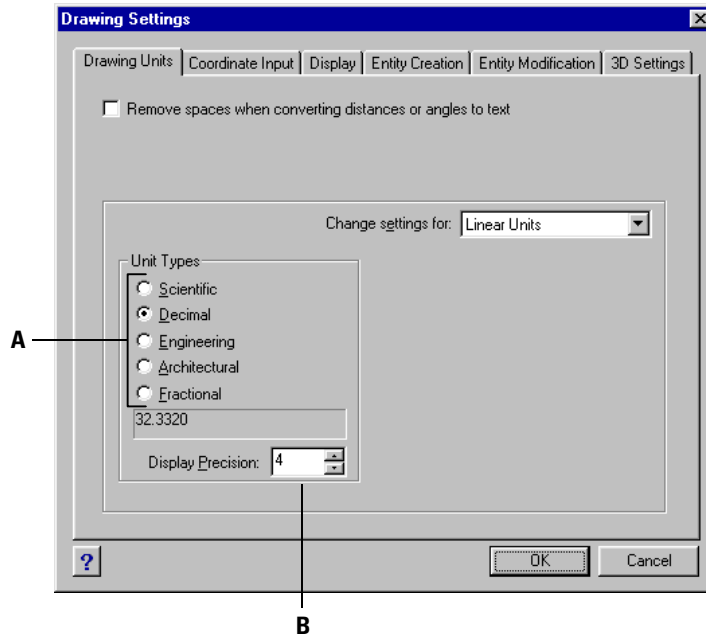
Drawing Settings

Drawing Units | Coordinate Input | Display | Entity Creation | Entity Modification | 3D Settings

Remove spaces when converting distances or angles to text

Change settings for: Linear Units

Unit Types
Scientific
Decimal
Engineering
Architectural
Fractional

32.3320

Display Precision: 4

A

?

OK

Cancel

B